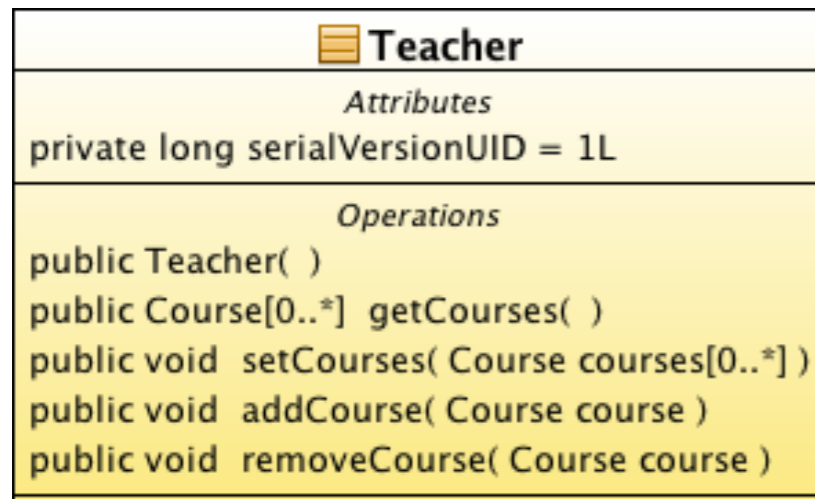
Teacher

Attributes
private long serialVersionUID = 1L

Operations
public Teacher( )
public Course[0..*] getCourses( )
public void setCourses( Course courses[0..*] )
public void addCourse( Course course )
public void removeCourse( Course course )